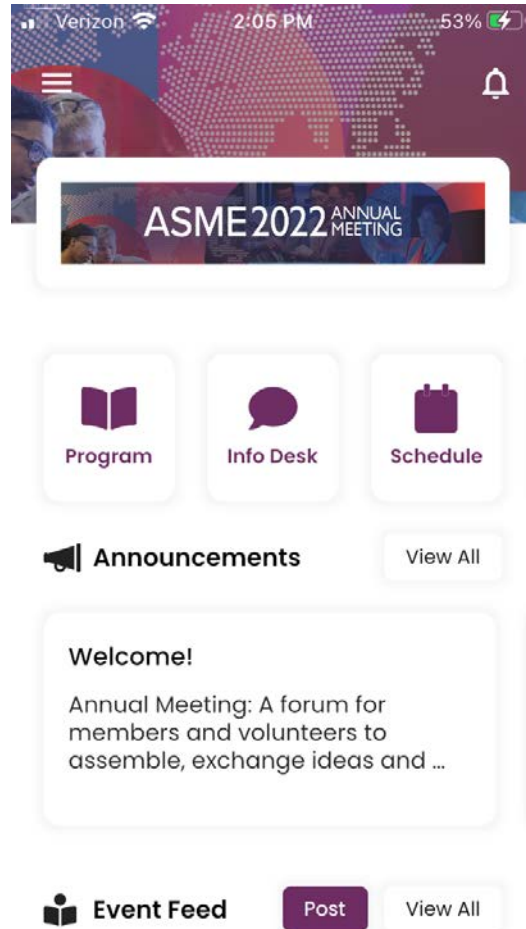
Verizon 2:05 PM 53%

ASME 2022 ANNUAL MEETING

Program

Info Desk

Schedule

Announcements

View All

Welcome!

Annual Meeting: A forum for members and volunteers to assemble, exchange ideas and ...

Event Feed

Post

View All